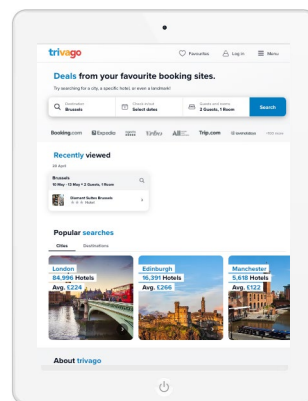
trivago

Favourites Log in Menu

Deals from your favourite booking sites.

Try searching for a city, a specific hotel, or even a landmark!

Destination
Brussels

Check in/out
Select dates

Guests and rooms
2 Guests, 1 Room

Search

Booking.com Expedia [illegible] Trip.com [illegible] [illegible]

Recently viewed

24 April

Brussels
10 May - 13 May • 2 Guests, 1 Room

Diamant Suites Brussels
Hotel

Popular searches

Cities Destinations

London
84,996 Hotels
Avg. £224

Edinburgh
16,391 Hotels
Avg. £266

Manchester
5,618 Hotels
Avg. £122

About trivago